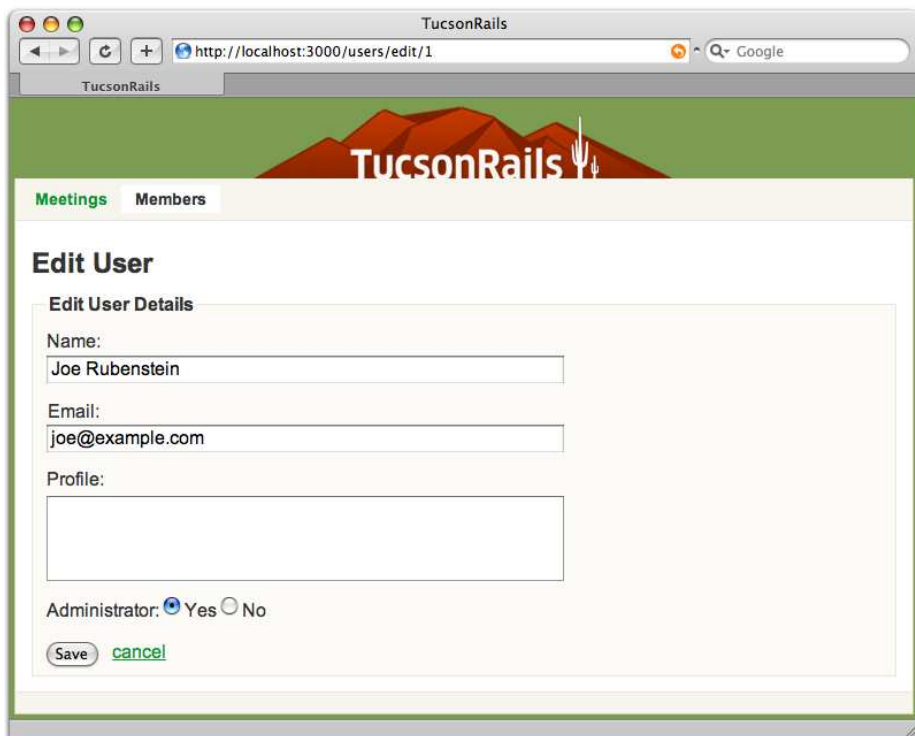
TucsonRails

http://localhost:3000/users/edit/1

Google

TucsonRails

TucsonRails

Meetings Members

Edit User

Edit User Details

Name:

Joe Rubenstein

Email:

joe@example.com

Profile:

Administrator: Yes No

Save cancel